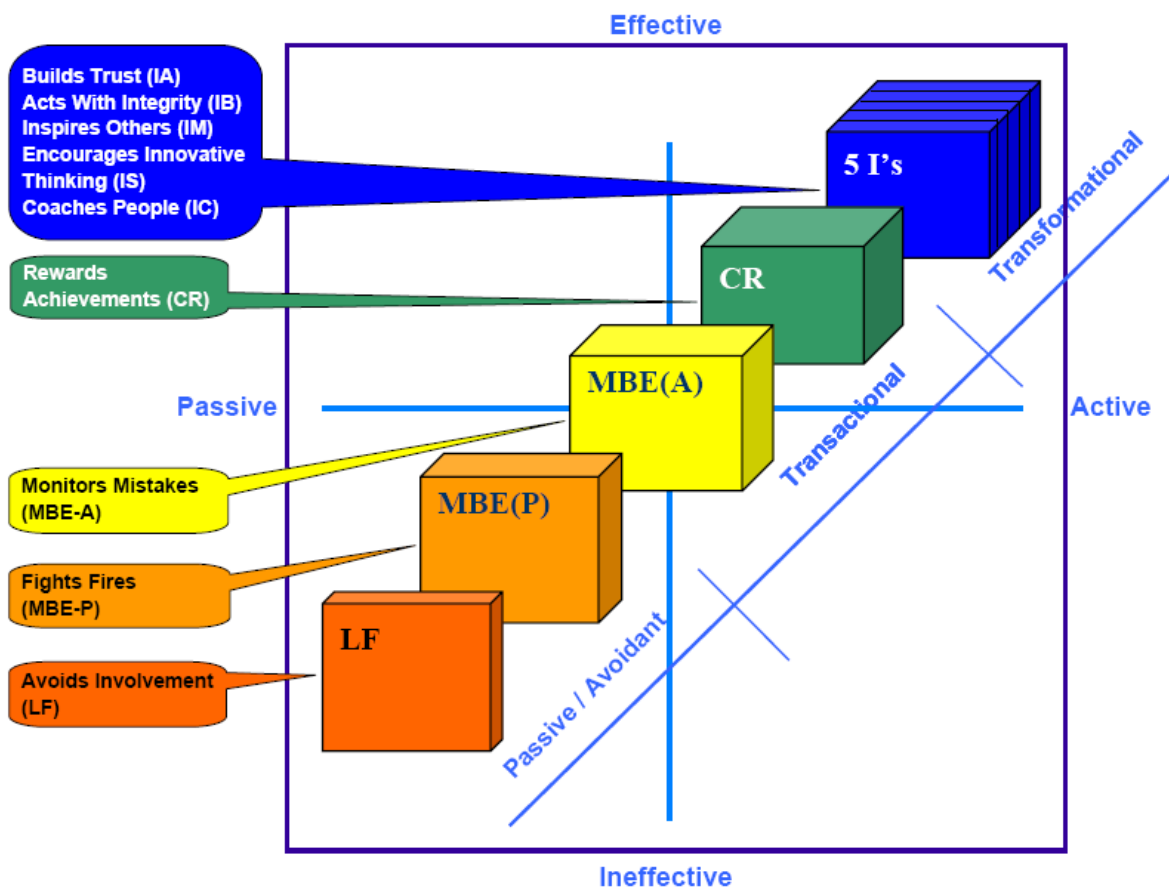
Effective

Builds Trust (IA)
Acts With Integrity (IB)
Inspires Others (IM)
Encourages Innovative Thinking (IS)
Coaches People (IC)

5 I's

Rewards Achievements (CR)

CR

Transformational

Passive

MBE(A)

Active

Transactional

Monitors Mistakes (MBE-A)

MBE(P)

Fights Fires (MBE-P)

LF

Avoids Involvement (LF)

Passive / Avoidant

Ineffective